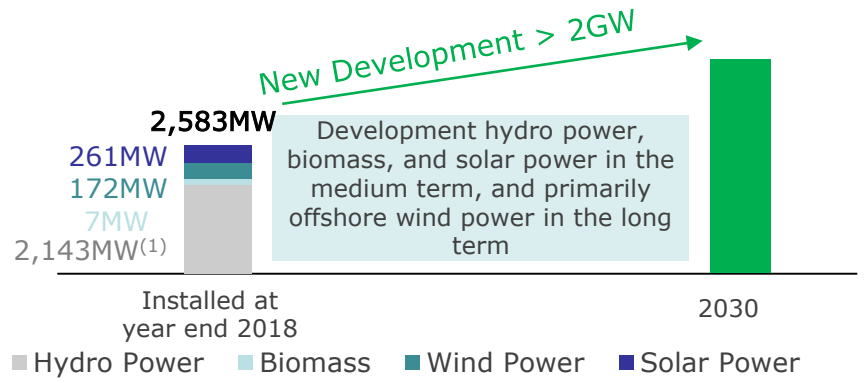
New Development > 2GW

2,583MW

261MW
172MW
7MW
2,143MW$^{(1)}$

Development hydro power, biomass, and solar power in the medium term, and primarily offshore wind power in the long term

Installed at year end 2018

2030

Hydro Power  Biomass  Wind Power  Solar Power